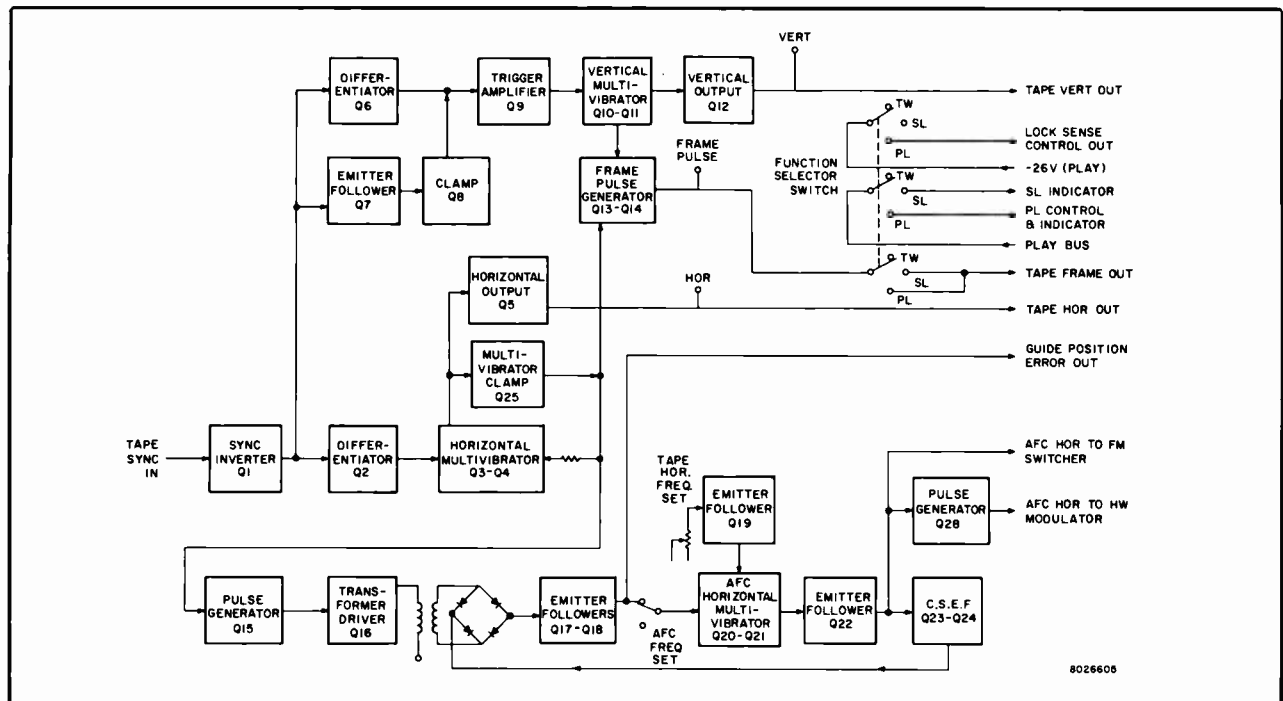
DIFFERENTIATOR Q6

TRIGGER AMPLIFIER Q9

VERTICAL MULTIVIBRATOR Q10-Q11

VERTICAL OUTPUT Q12

VERT

TAPE VERT OUT

TW

SL

LOCK SENSE CONTROL OUT

PL

FRAME PULSE

FUNCTION SELECTOR SWITCH

-26V (PLAY)

EMITTER FOLLOWER Q7

CLAMP Q8

FRAME PULSE GENERATOR Q13-Q14

TW

SL

SL INDICATOR

PL

PL CONTROL & INDICATOR

PLAY BUS

HORIZONTAL OUTPUT Q5

HOR

TW

SL

TAPE FRAME OUT

PL

TAPE HOR OUT

MULTIVIBRATOR CLAMP Q25

GUIDE POSITION ERROR OUT

TAPE SYNC IN

SYNC INVERTER Q1

DIFFERENTIATOR Q2

HORIZONTAL MULTIVIBRATOR Q3-Q4

AFC HOR TO FM SWITCHER

TAPE HOR. FREQ. SET

EMITTER FOLLOWER Q19

PULSE GENERATOR Q28

AFC HOR TO HW MODULATOR

PULSE GENERATOR Q15

TRANSFORMER DRIVER Q16

EMITTER FOLLOWERS Q17-Q18

AFC FREQ SET

AFC HORIZONTAL MULTIVIBRATOR Q20-Q21

EMITTER FOLLOWER Q22

C.S.E.F Q23-Q24

8026606